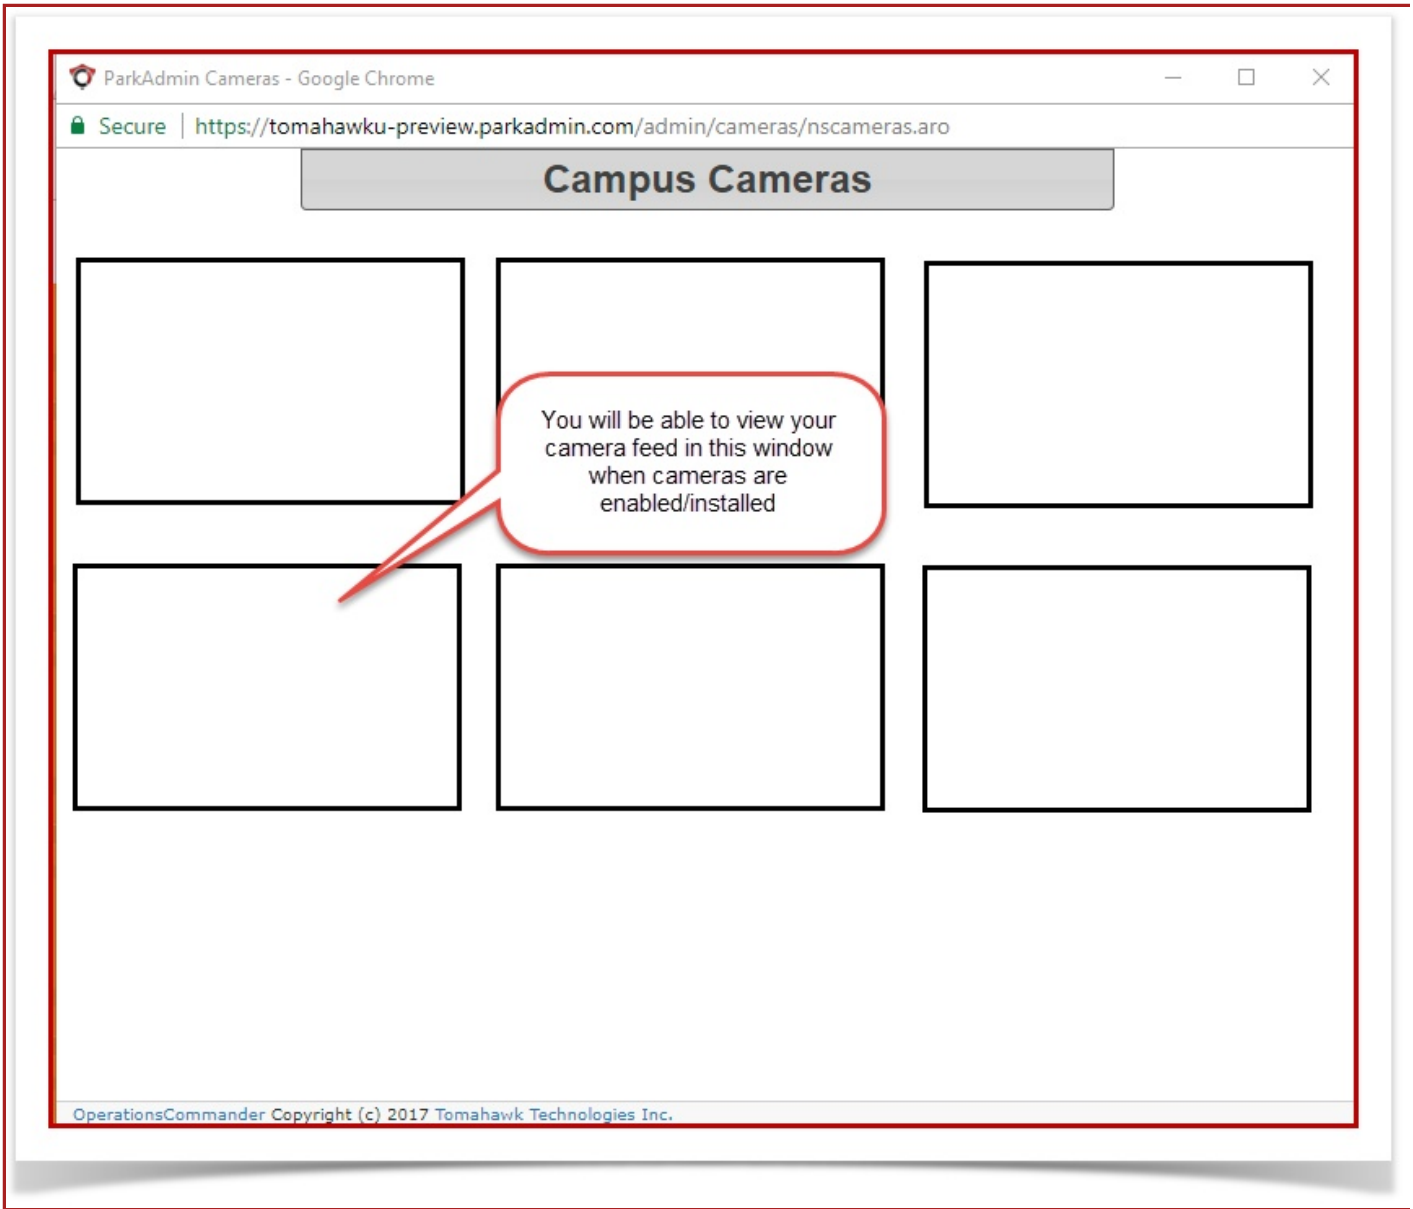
ParkAdmin Cameras - Google Chrome

Secure | https://tomahawku-preview.parkadmin.com/admin/cameras/nscameras.aro

Campus Cameras

You will be able to view your camera feed in this window when cameras are enabled/installed

OperationsCommander Copyright (c) 2017 Tomahawk Technologies Inc.